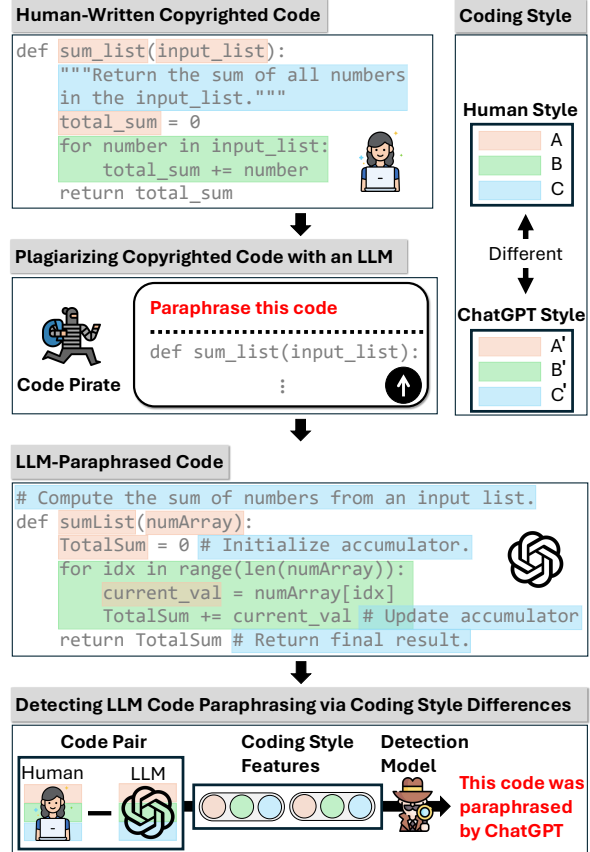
Human-Written Copyrighted Code

def sum_list(input_list):
    """Return the sum of all numbers in the input_list."""
    total_sum = 0
    for number in input_list:
        total_sum += number
    return total_sum

Coding Style

Human Style
A
B
C

Different

ChatGPT Style
A'
B'
C'

Plagiarizing Copyrighted Code with an LLM

Code Pirate

Paraphrase this code

def sum_list(input_list):
⋮

LLM-Paraphrased Code

# Compute the sum of numbers from an input list.
def sumList(numArray):
    TotalSum = 0 # Initialize accumulator.
    for idx in range(len(numArray)):
        current_val = numArray[idx]
        TotalSum += current_val # Update accumulator
    return TotalSum # Return final result.

Detecting LLM Code Paraphrasing via Coding Style Differences

Code Pair
Human
LLM

Coding Style Features

Detection Model

This code was paraphrased by ChatGPT